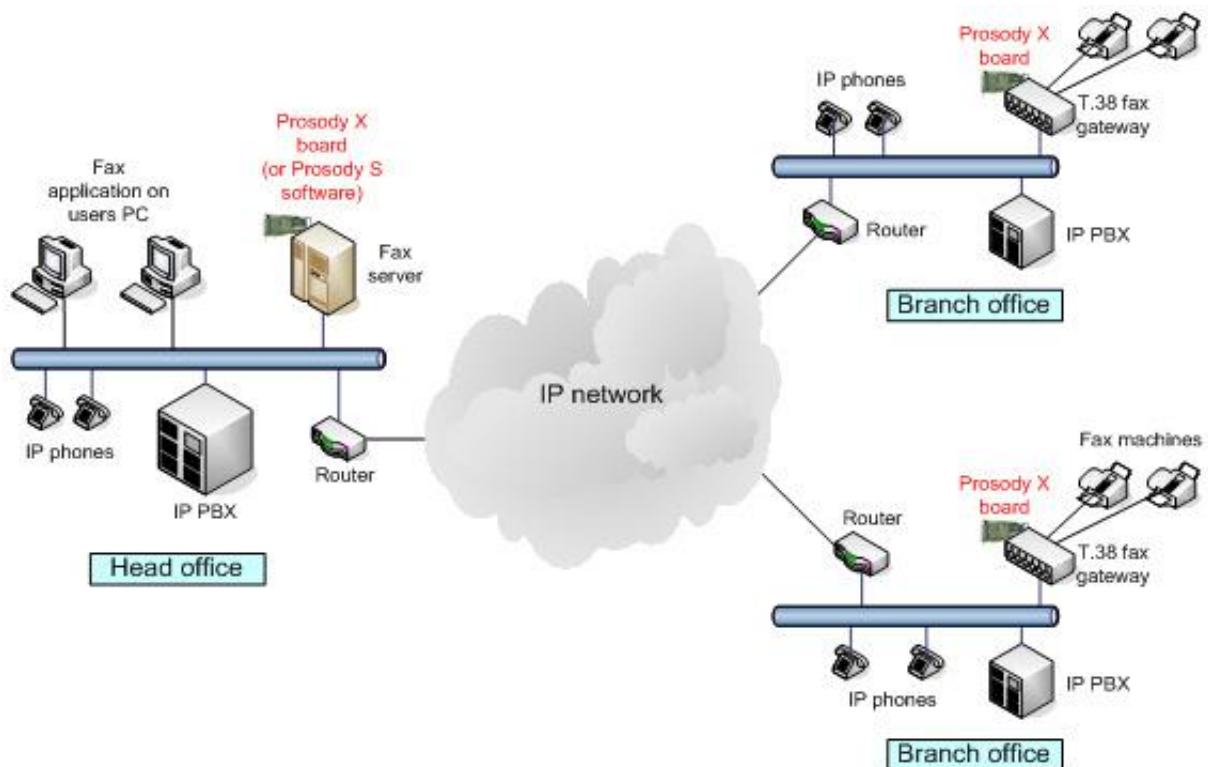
Prosody X board

IP phones

T.38 fax gateway

Router

IP PBX

Branch office

Fax application on users PC

Prosody X board (or Prosody S software)

Fax server

IP network

IP phones

IP PBX

Router

Head office

Fax machines

Prosody X board

Router

T.38 fax gateway

IP phones

IP PBX

Branch office